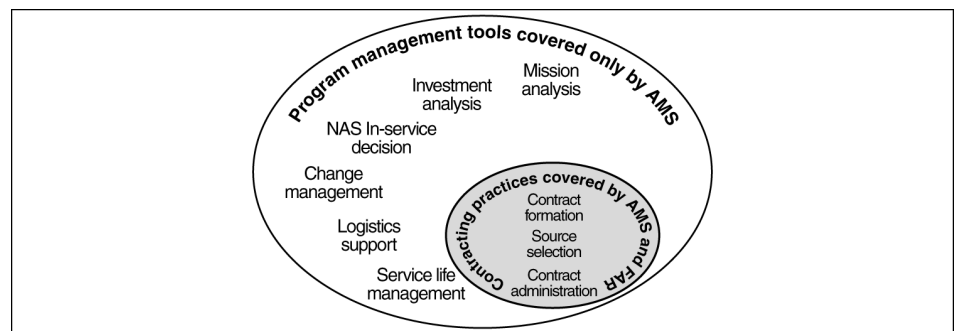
Program management tools covered only by AMS

Investment analysis

Mission analysis

NAS In-service decision

Change management

Logistics support

Service life management

Contracting practices covered by AMS and FAR

Contract formation

Source selection

Contract administration